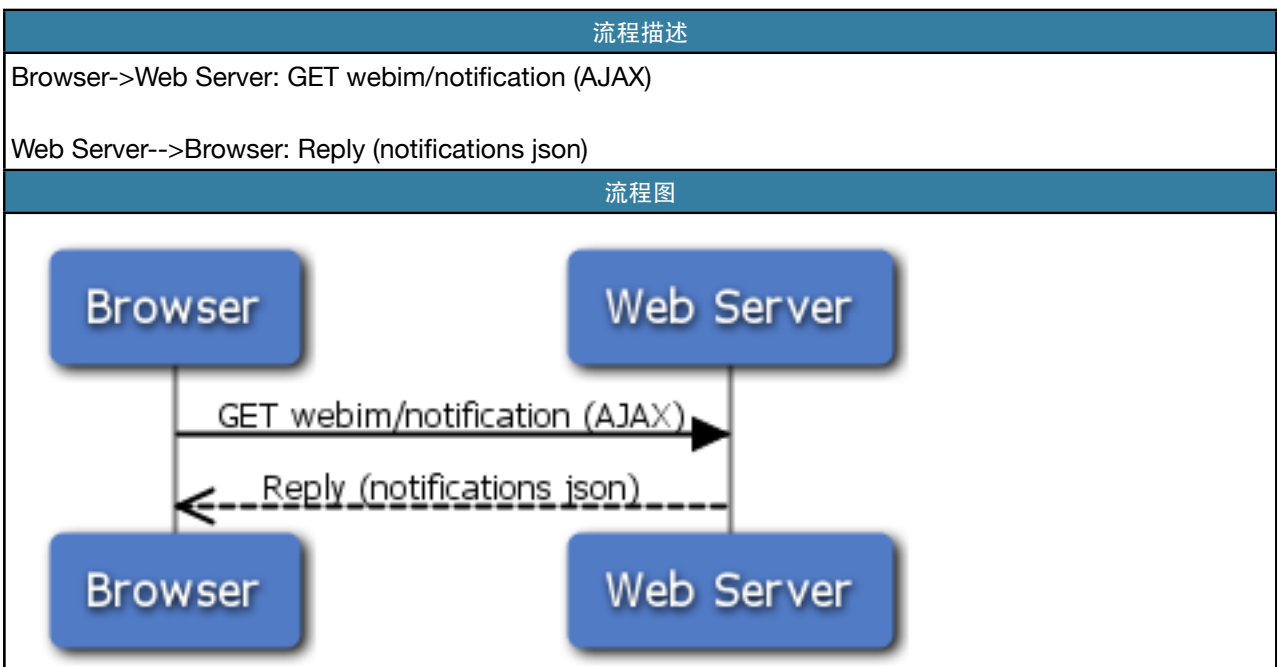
流程描述

Browser->Web Server: GET webim/notification (AJAX)

Web Server-->Browser: Reply (notifications json)

流程图

Browser

Web Server

GET webim/notification (AJAX)

Reply (notifications json)

Browser

Web Server